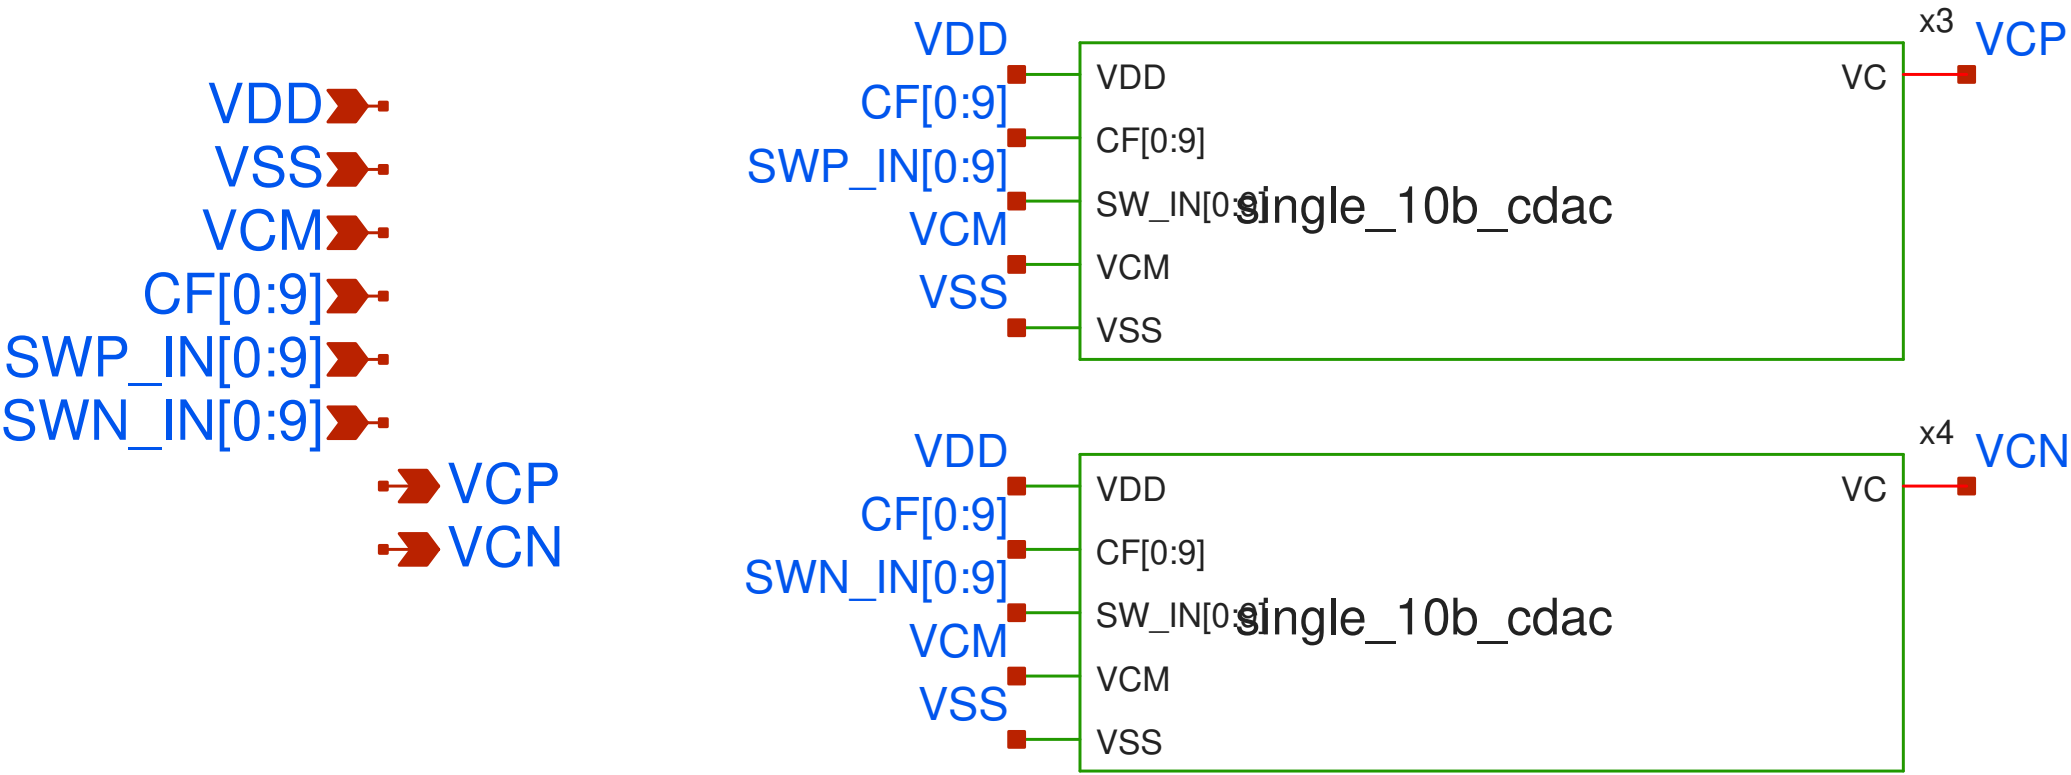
VDD
VSS
VCM
CF[0:9]
SWP_IN[0:9]
SWN_IN[0:9]
VCP
VCN

x3
VDD
CF[0:9]
SWP_IN[0:9]
VCM
VSS
VDD
CF[0:9]
SW_IN[0:9]
VCM
VSS
single_10b_cdac
VC
VCP

x4
VDD
CF[0:9]
SWN_IN[0:9]
VCM
VSS
VDD
CF[0:9]
SW_IN[0:9]
VCM
VSS
single_10b_cdac
VC
VCN